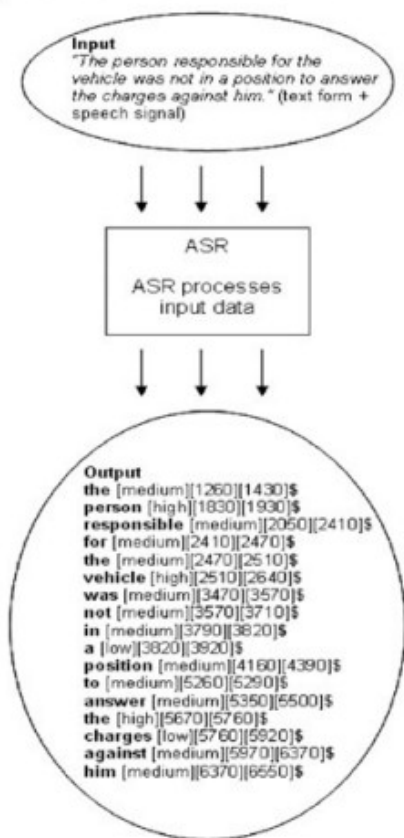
Input
"The person responsible for the vehicle was not in a position to answer the charges against him." (text form + speech signal)

ASR

ASR processes input data

Output
the [medium][1260][1430]$
person [high][1830][1930]$
responsible [medium][2050][2410]$
for [medium][2410][2470]$
the [medium][2470][2510]$
vehicle [high][2510][2640]$
was [medium][3470][3570]$
not [medium][3570][3710]$
in [medium][3790][3820]$
a [low][3820][3920]$
position [medium][4160][4390]$
to [medium][5260][5290]$
answer [medium][5350][5500]$
the [high][5670][5760]$
charges [low][5760][5920]$
against [medium][5970][6370]$
him [medium][6370][6550]$